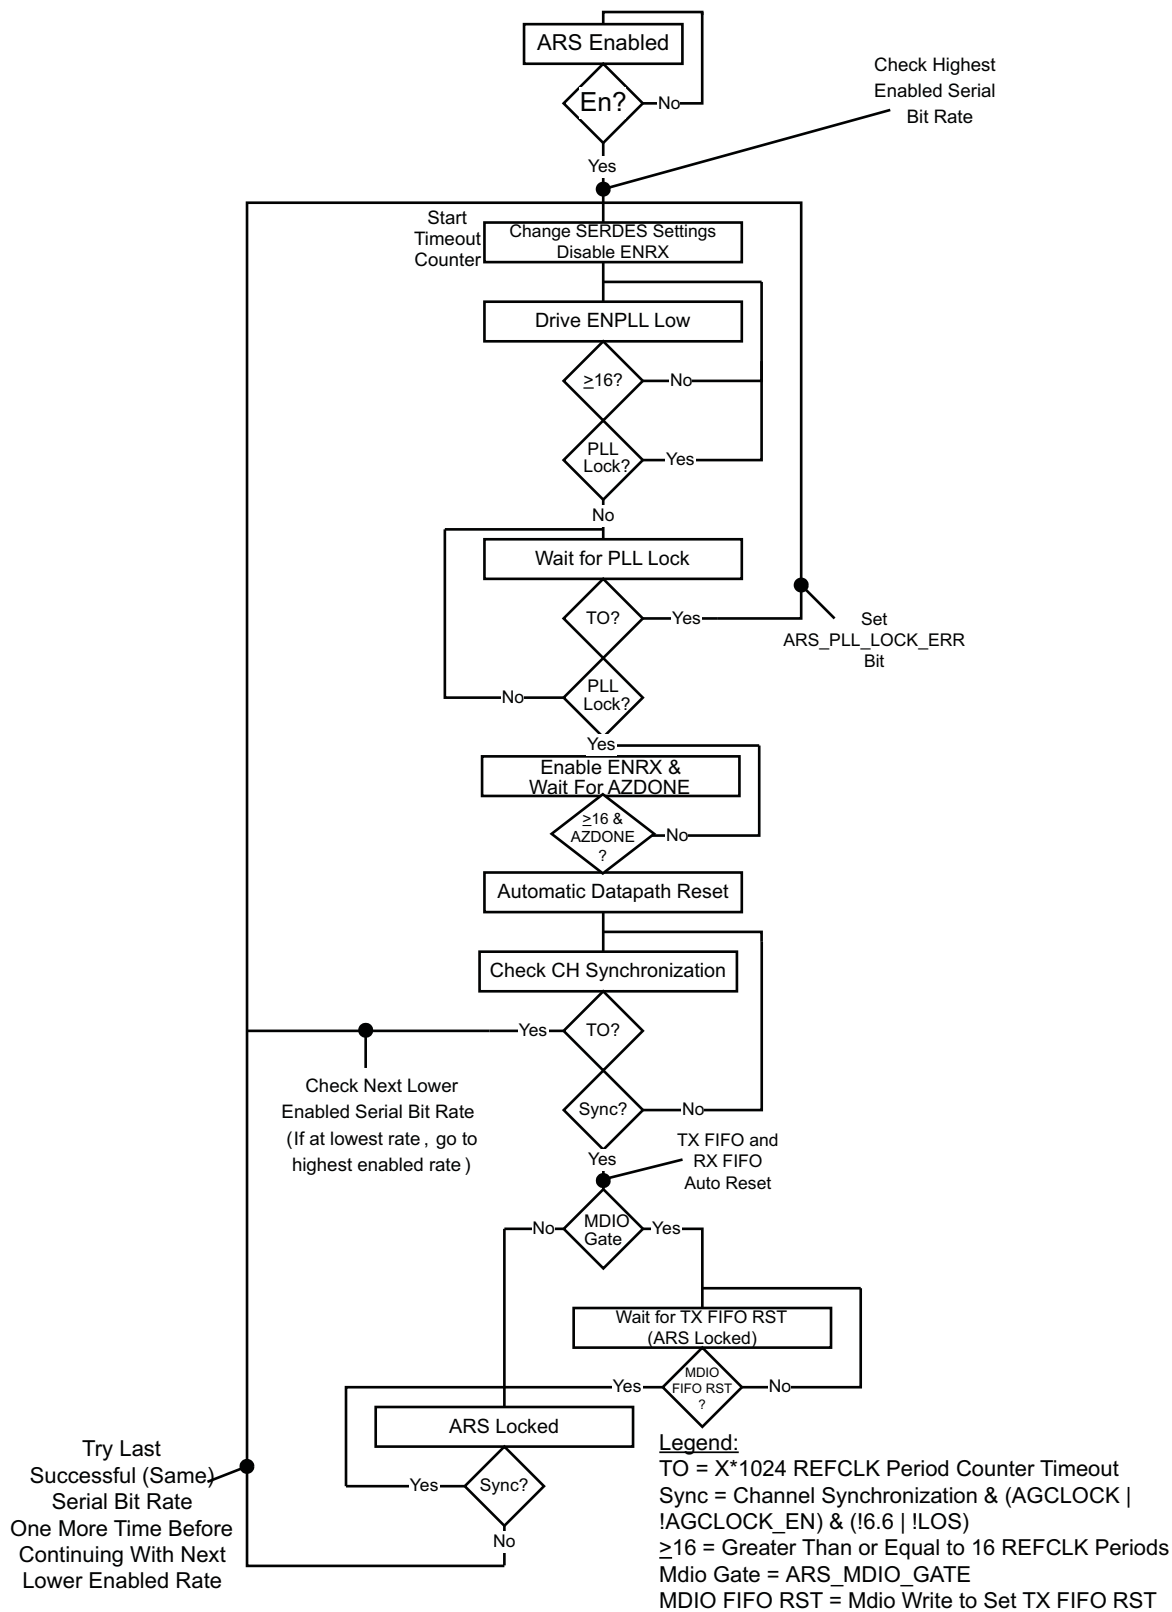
ARS Enabled

En?

No

Check Highest Enabled Serial Bit Rate

Yes

Start Timeout Counter

Change SERDES Settings Disable ENRX

Drive ENPLL Low

$\geq$16?

No

PLL Lock?

Yes

No

Wait for PLL Lock

TO?

Yes

Set ARS_PLL_LOCK_ERR Bit

No

PLL Lock?

Yes

Enable ENRX & Wait For AZDONE

$\geq$16 & AZDONE ?

No

Automatic Datapath Reset

Check CH Synchronization

Yes

TO?

Check Next Lower Enabled Serial Bit Rate (If at lowest rate , go to highest enabled rate )

Sync?

No

Yes

TX FIFO and RX FIFO Auto Reset

No

MDIO Gate

Yes

Wait for TX FIFO RST (ARS Locked)

Yes

MDIO FIFO RST ?

No

ARS Locked

Try Last Successful (Same) Serial Bit Rate One More Time Before Continuing With Next Lower Enabled Rate

Yes

Sync?

No

Legend:
TO = X*1024 REFCLK Period Counter Timeout
Sync = Channel Synchronization & (AGCLOCK | !AGCLOCK_EN) & (!6.6 | !LOS)
$\geq$16 = Greater Than or Equal to 16 REFCLK Periods
Mdio Gate = ARS_MDIO_GATE
MDIO FIFO RST = Mdio Write to Set TX FIFO RST